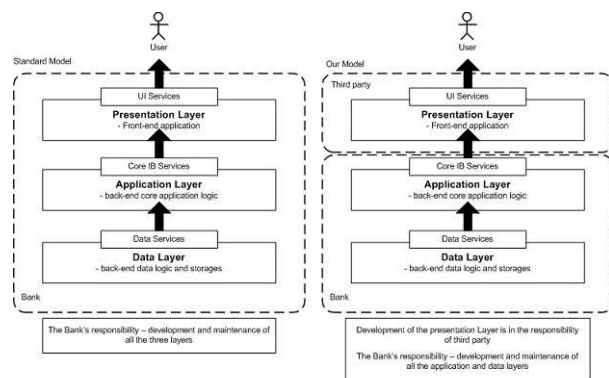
User

Standard Model

UI Services

Presentation Layer
- Front-end application

Core IB Services

Application Layer
- back-end core application logic

Data Services

Data Layer
- back-end data logic and storages

Bank

The Bank's responsibility – development and maintenance of all the three layers

User

Our Model

Third party

UI Services

Presentation Layer
- Front-end application

Core IB Services

Application Layer
- back-end core application logic

Data Services

Data Layer
- back-end data logic and storages

Bank

Development of the presentation Layer is in the responsibility of third party

The Bank's responsibility – development and maintenance of all the application and data layers